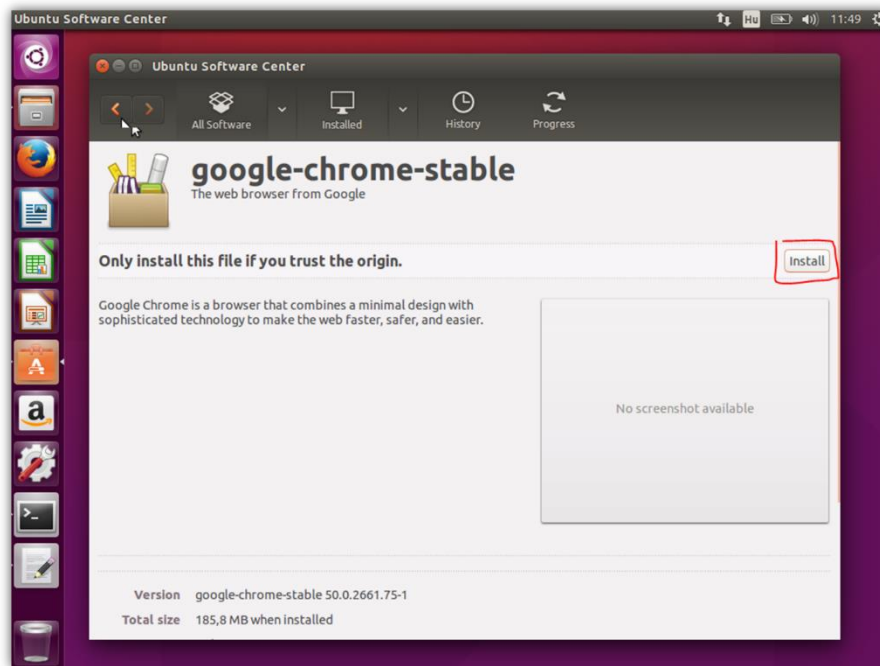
Ubuntu Software Center

Hu 11:49

Ubuntu Software Center

All Software

Installed

History

Progress

google-chrome-stable

The web browser from Google

Only install this file if you trust the origin.

Install

Google Chrome is a browser that combines a minimal design with sophisticated technology to make the web faster, safer, and easier.

No screenshot available

Version google-chrome-stable 50.0.2661.75-1

Total size 185,8 MB when installed